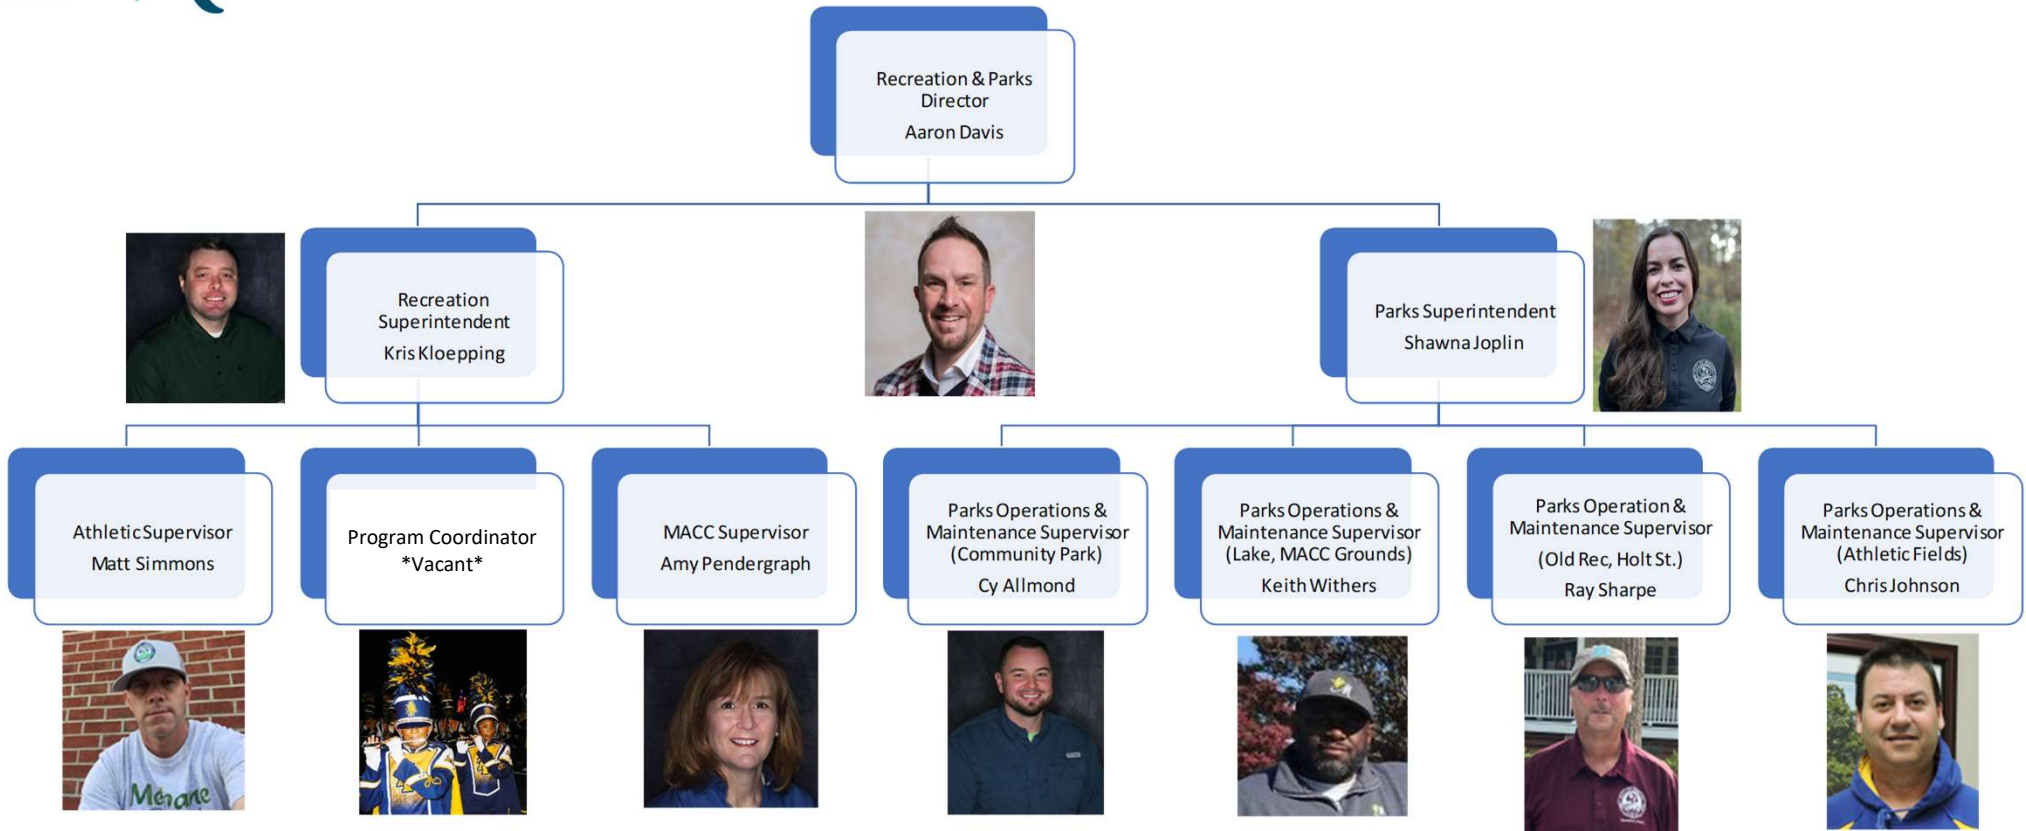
Recreation & Parks Director
Aaron Davis

Recreation Superintendent
Kris Kloepping

Parks Superintendent
Shawna Joplin

Athletic Supervisor
Matt Simmons

Program Coordinator
*Vacant*

MACC Supervisor
Amy Pendergraph

Parks Operations & Maintenance Supervisor (Community Park)
Cy Allmond

Parks Operations & Maintenance Supervisor (Lake, MACC Grounds)
Keith Withers

Parks Operation & Maintenance Supervisor
(Old Rec, Holt St.)
Ray Sharpe

Parks Operations & Maintenance Supervisor (Athletic Fields)
Chris Johnson

Mebane